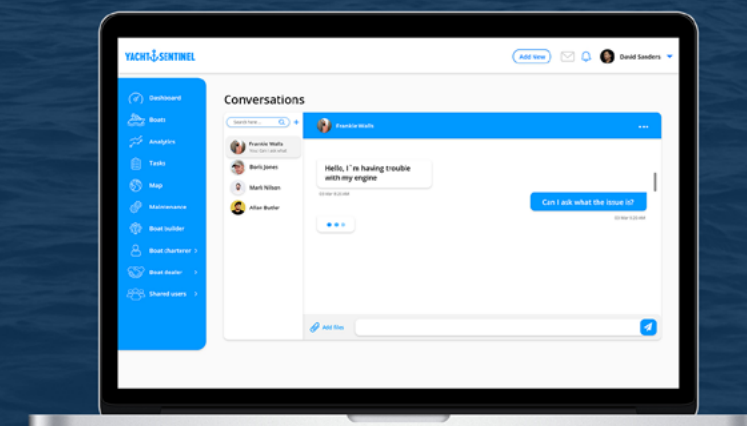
YACHT SENTINEL

Add New

David Sanders

Dashboard
Boats
Analytics
Tasks
Map
Maintenance
Boat builder
Boat charterer >
Boat dealer >
Shared users >

Conversations

Search here...

Frankie Walls
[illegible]

Boris Jones

Mark Nilson

Allan Butler

Frankie Walls

Hello, I`m having trouble with my engine

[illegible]

Can I ask what the issue is?

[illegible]

Add files